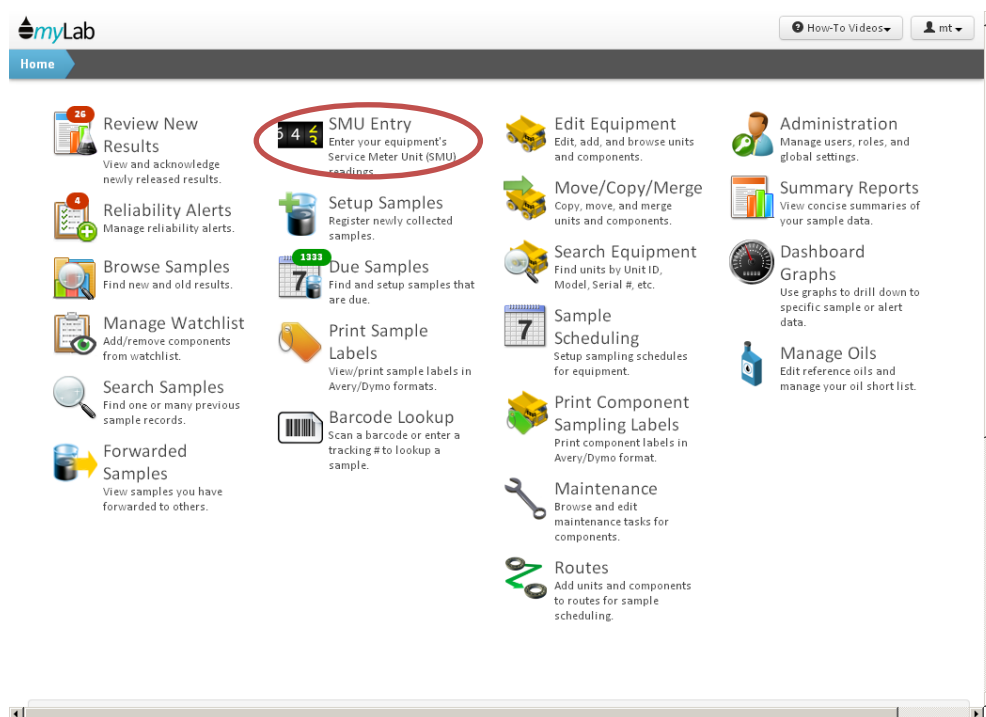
myLab

How-To Videos

mt

Home

26
Review New Results
View and acknowledge newly released results.

4
Reliability Alerts
Manage reliability alerts.

Browse Samples
Find new and old results.

Manage Watchlist
Add/remove components from watchlist.

Search Samples
Find one or many previous sample records.

Forwarded Samples
View samples you have forwarded to others.

5 4
SMU Entry
Enter your equipment's Service Meter Unit (SMU) readings.

Setup Samples
Register newly collected samples.

1333
7
Due Samples
Find and setup samples that are due.

Print Sample Labels
View/print sample labels in Avery/Dymo formats.

Barcode Lookup
Scan a barcode or enter a tracking # to lookup a sample.

Edit Equipment
Edit, add, and browse units and components.

Move/Copy/Merge
Copy, move, and merge units and components.

Search Equipment
Find units by Unit ID, Model, Serial #, etc.

7
Sample Scheduling
Setup sampling schedules for equipment.

Print Component Sampling Labels
Print component labels in Avery/Dymo format.

Maintenance
Browse and edit maintenance tasks for components.

Routes
Add units and components to routes for sample scheduling.

Administration
Manage users, roles, and global settings.

Summary Reports
View concise summaries of your sample data.

Dashboard Graphs
Use graphs to drill down to specific sample or alert data.

Manage Oils
Edit reference oils and manage your oil short list.